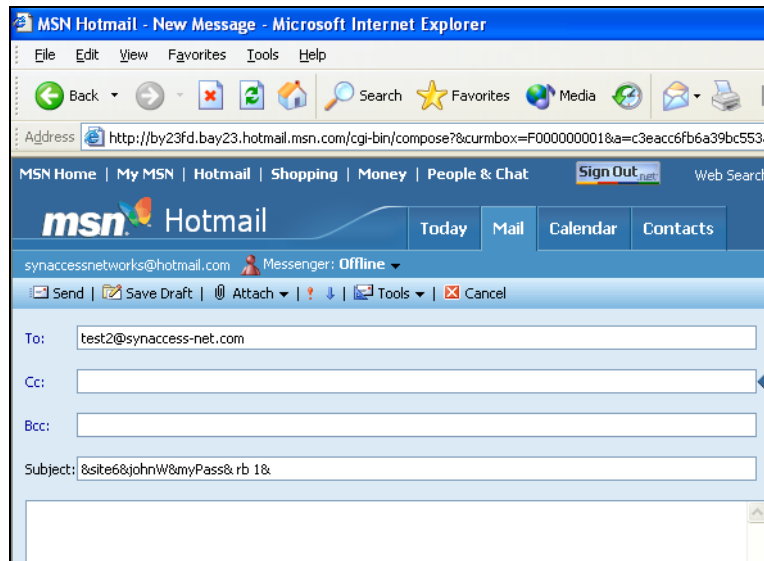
MSN Hotmail - New Message - Microsoft Internet Explorer

File Edit View Favorites Tools Help

Back Search Favorites Media

Address http://by23fd.bay23.hotmail.msn.com/cgi-bin/compose?&curmbox=F000000001&a=c3eacc6fb6a39bc553

MSN Home | My MSN | Hotmail | Shopping | Money | People & Chat Sign Out .net Web Search

msn Hotmail Today Mail Calendar Contacts

synaccessnetworks@hotmail.com Messenger: Offline

Send | Save Draft | Attach | ! | Tools | Cancel

To: test2@synaccess-net.com

Cc:

Bcc:

Subject: &site6&johnW&myPass& rb 1&